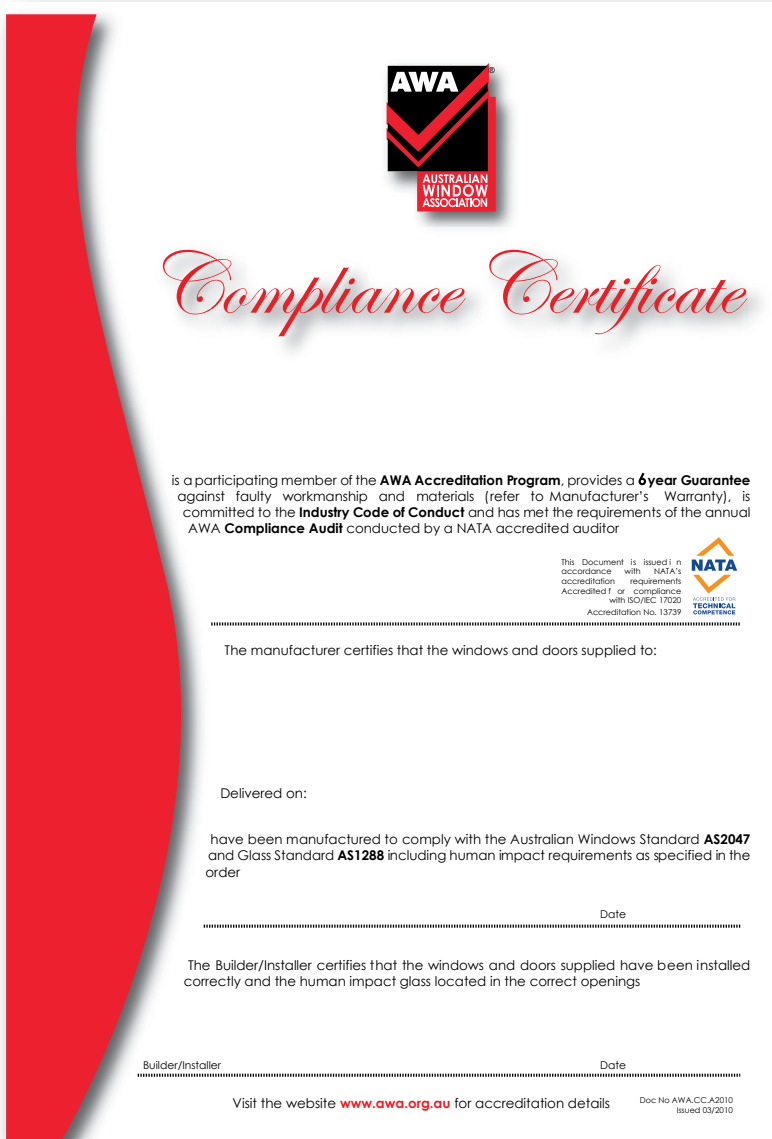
AWA®
AUSTRALIAN WINDOW ASSOCIATION

Compliance Certificate

is a participating member of the **AWA Accreditation Program**, provides a **6 year Guarantee** against faulty workmanship and materials (refer to Manufacturer's Warranty), is committed to the **Industry Code of Conduct** and has met the requirements of the annual AWA **Compliance Audit** conducted by a NATA accredited auditor

This Document is issued in accordance with NATA's accreditation requirements Accredited for compliance with ISO/IEC 17020 Accreditation No. 13739

NATA
ACCREDITED FOR TECHNICAL COMPETENCE

The manufacturer certifies that the windows and doors supplied to:

Delivered on:

have been manufactured to comply with the Australian Windows Standard **AS2047** and Glass Standard **AS1288** including human impact requirements as specified in the order

Date

The Builder/Installer certifies that the windows and doors supplied have been installed correctly and the human impact glass located in the correct openings

Builder/Installer

Date

Visit the website **www.awa.org.au** for accreditation details

Doc No AWA.CC.A2010
Issued 03/2010